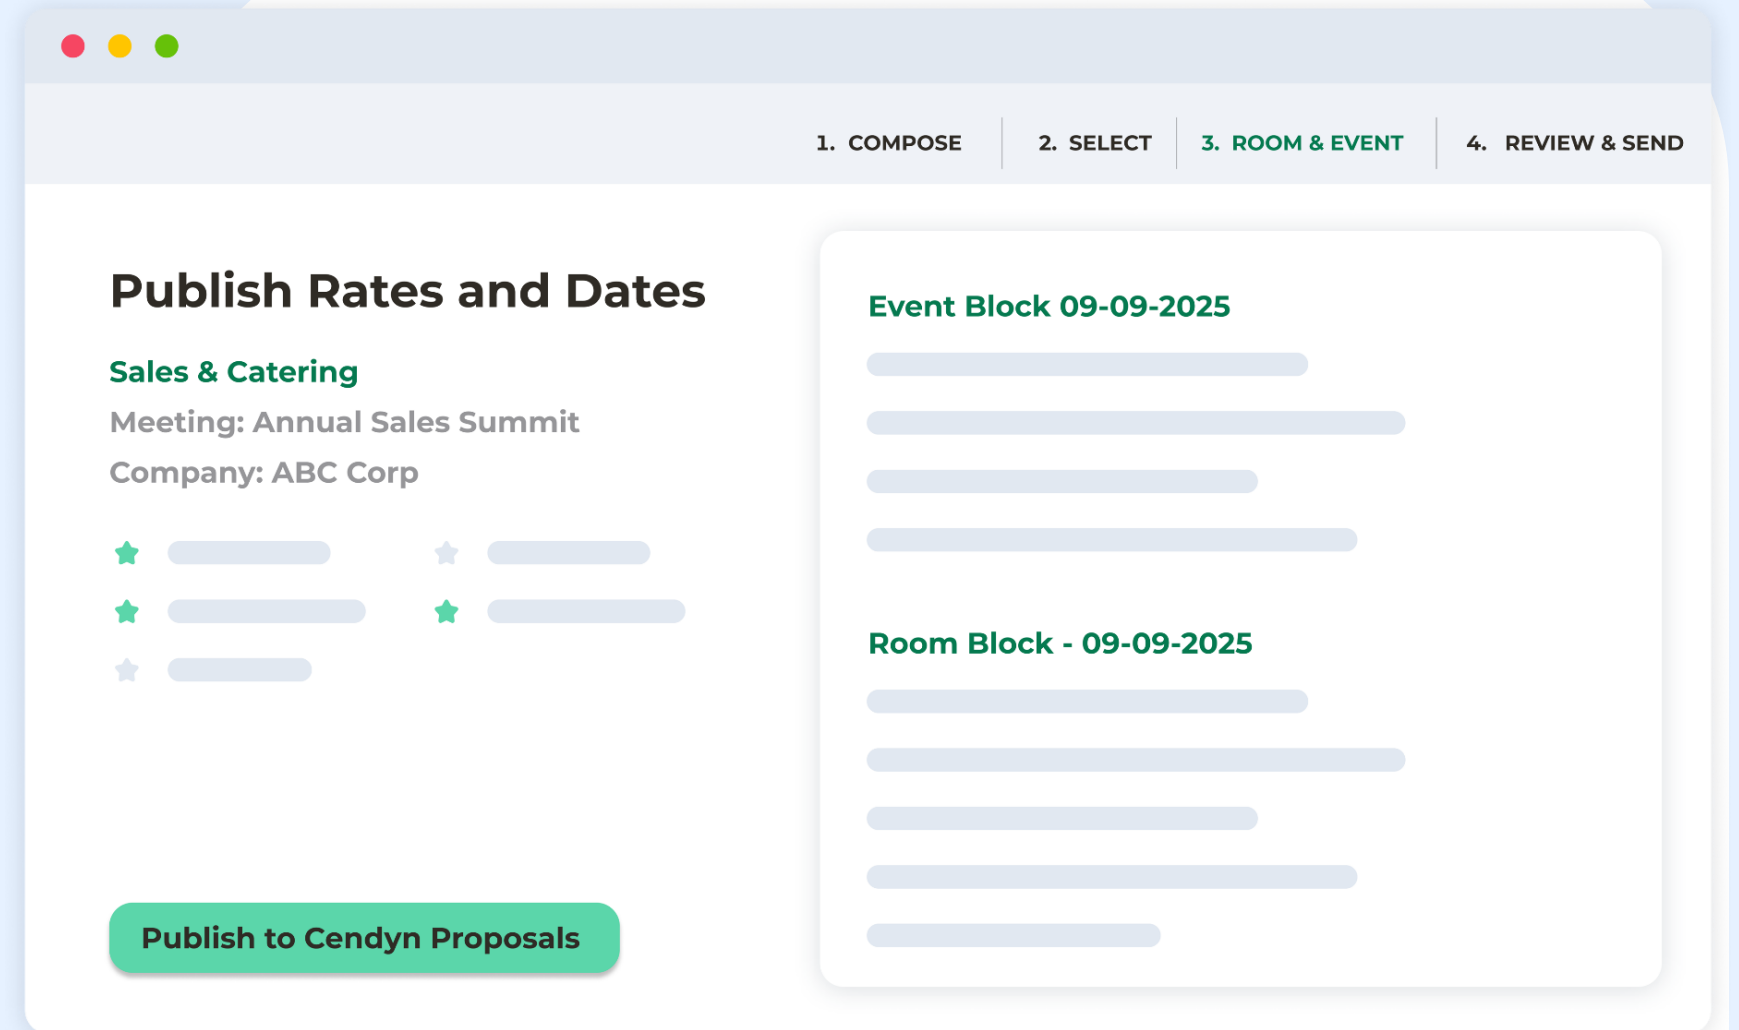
1. COMPOSE
2. SELECT
3. ROOM & EVENT
4. REVIEW & SEND

Publish Rates and Dates

Sales & Catering

Meeting: Annual Sales Summit

Company: ABC Corp

Publish to Cendyn Proposals

Event Block 09-09-2025

Room Block - 09-09-2025